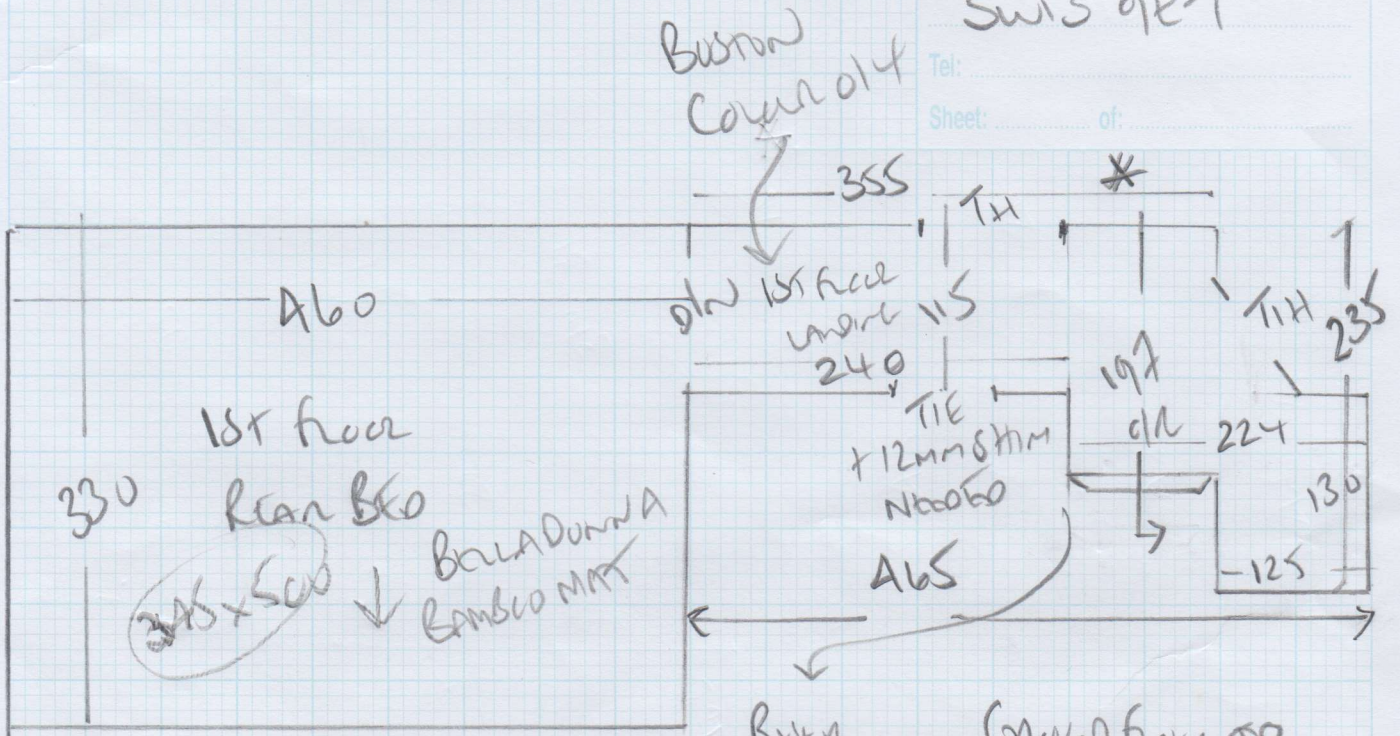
SW15 9E?
Tel:
Sheet: of:

BOSTON
COLOUR 014

355
*
TH
460
D/N 1ST FLOOR LANDING 115
TH
235
240
197
TIE
+12MM SHIM
NEEDED
DR
224
130
125
465

330
1ST FLOOR
REAR BED
345 x 500
BELLADONNA
BAMBOO MAT

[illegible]
COLOUR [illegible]